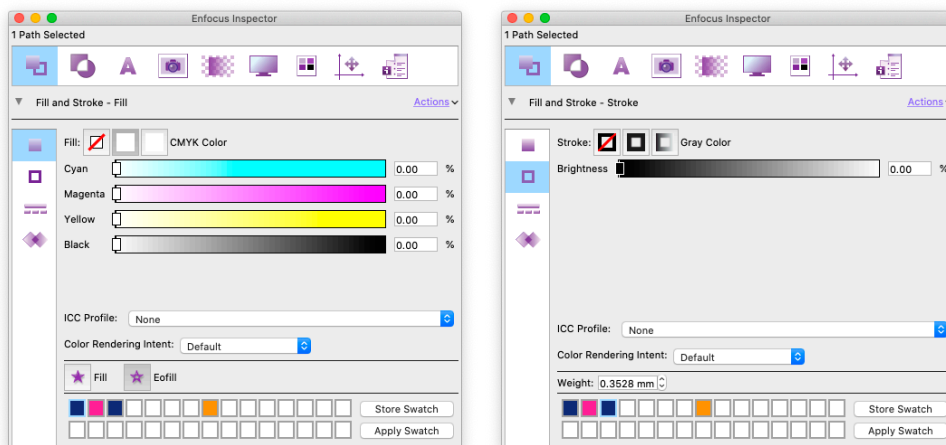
Enfocus Inspector

1 Path Selected

Fill and Stroke - Fill

Actions

Fill: CMYK Color

Cyan 0.00 %

Magenta 0.00 %

Yellow 0.00 %

Black 0.00 %

ICC Profile: None

Color Rendering Intent: Default

Fill Eofill

Store Swatch

Apply Swatch

Enfocus Inspector

1 Path Selected

Fill and Stroke - Stroke

Actions

Stroke: Gray Color

Brightness 0.00 %

ICC Profile: None

Color Rendering Intent: Default

Weight: 0.3528 mm

Store Swatch

Apply Swatch